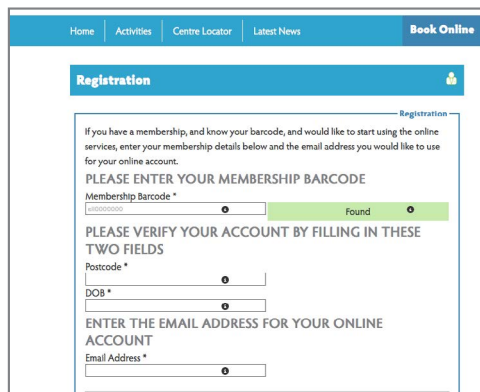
Home | Activities | Centre Locator | Latest News | Book Online

Registration

Registration

If you have a membership, and know your barcode, and would like to start using the online services, enter your membership details below and the email address you would like to use for your online account.

PLEASE ENTER YOUR MEMBERSHIP BARCODE

Membership Barcode *

e00000000

Found

PLEASE VERIFY YOUR ACCOUNT BY FILLING IN THESE TWO FIELDS

Postcode *

DOB *

ENTER THE EMAIL ADDRESS FOR YOUR ONLINE ACCOUNT

Email Address *